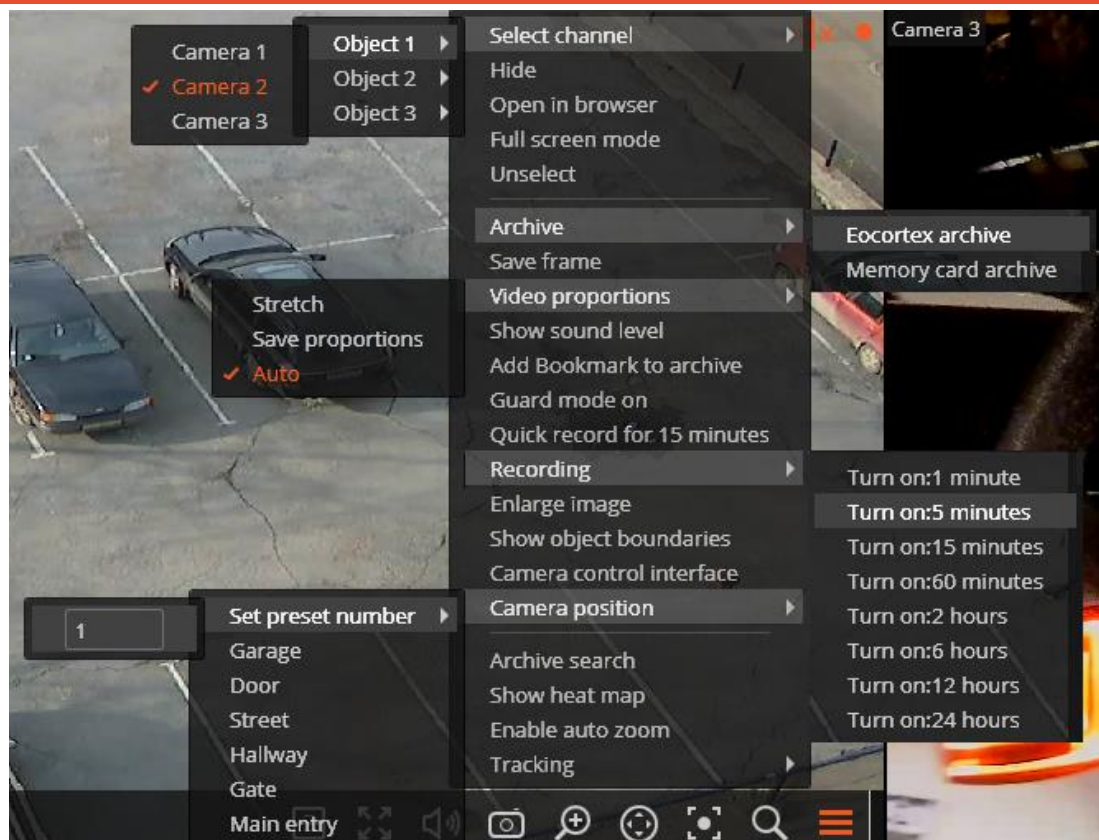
Camera 1
✓ Camera 2
Camera 3

Object 1
Object 2
Object 3

Select channel
Hide
Open in browser
Full screen mode
Unselect
Archive
Save frame
Video proportions
Show sound level
Add Bookmark to archive
Guard mode on
Quick record for 15 minutes
Recording
Enlarge image
Show object boundaries
Camera control interface
Camera position
Archive search
Show heat map
Enable auto zoom
Tracking

Camera 3

Eocortex archive
Memory card archive

Stretch
Save proportions
✓ Auto

Turn on:1 minute
Turn on:5 minutes
Turn on:15 minutes
Turn on:60 minutes
Turn on:2 hours
Turn on:6 hours
Turn on:12 hours
Turn on:24 hours

1

Set preset number
Garage
Door
Street
Hallway
Gate
Main entry